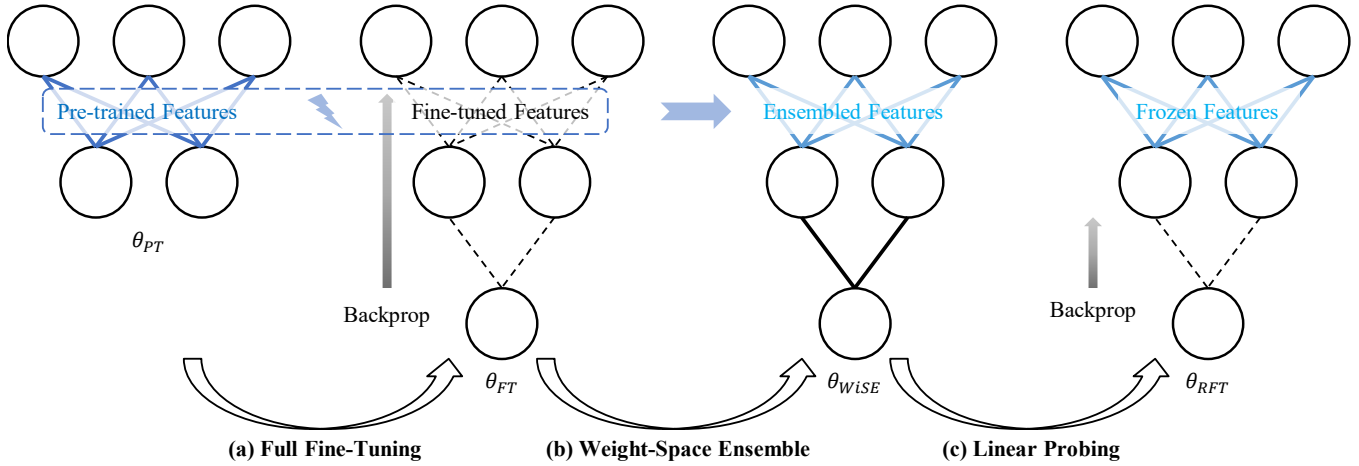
Pre-trained Features

Fine-tuned Features

Ensembled Features

Frozen Features

$\theta_{PT}$

Backprop

$\theta_{FT}$

$\theta_{WiSE}$

Backprop

$\theta_{RFT}$

(a) Full Fine-Tuning

(b) Weight-Space Ensemble

(c) Linear Probing